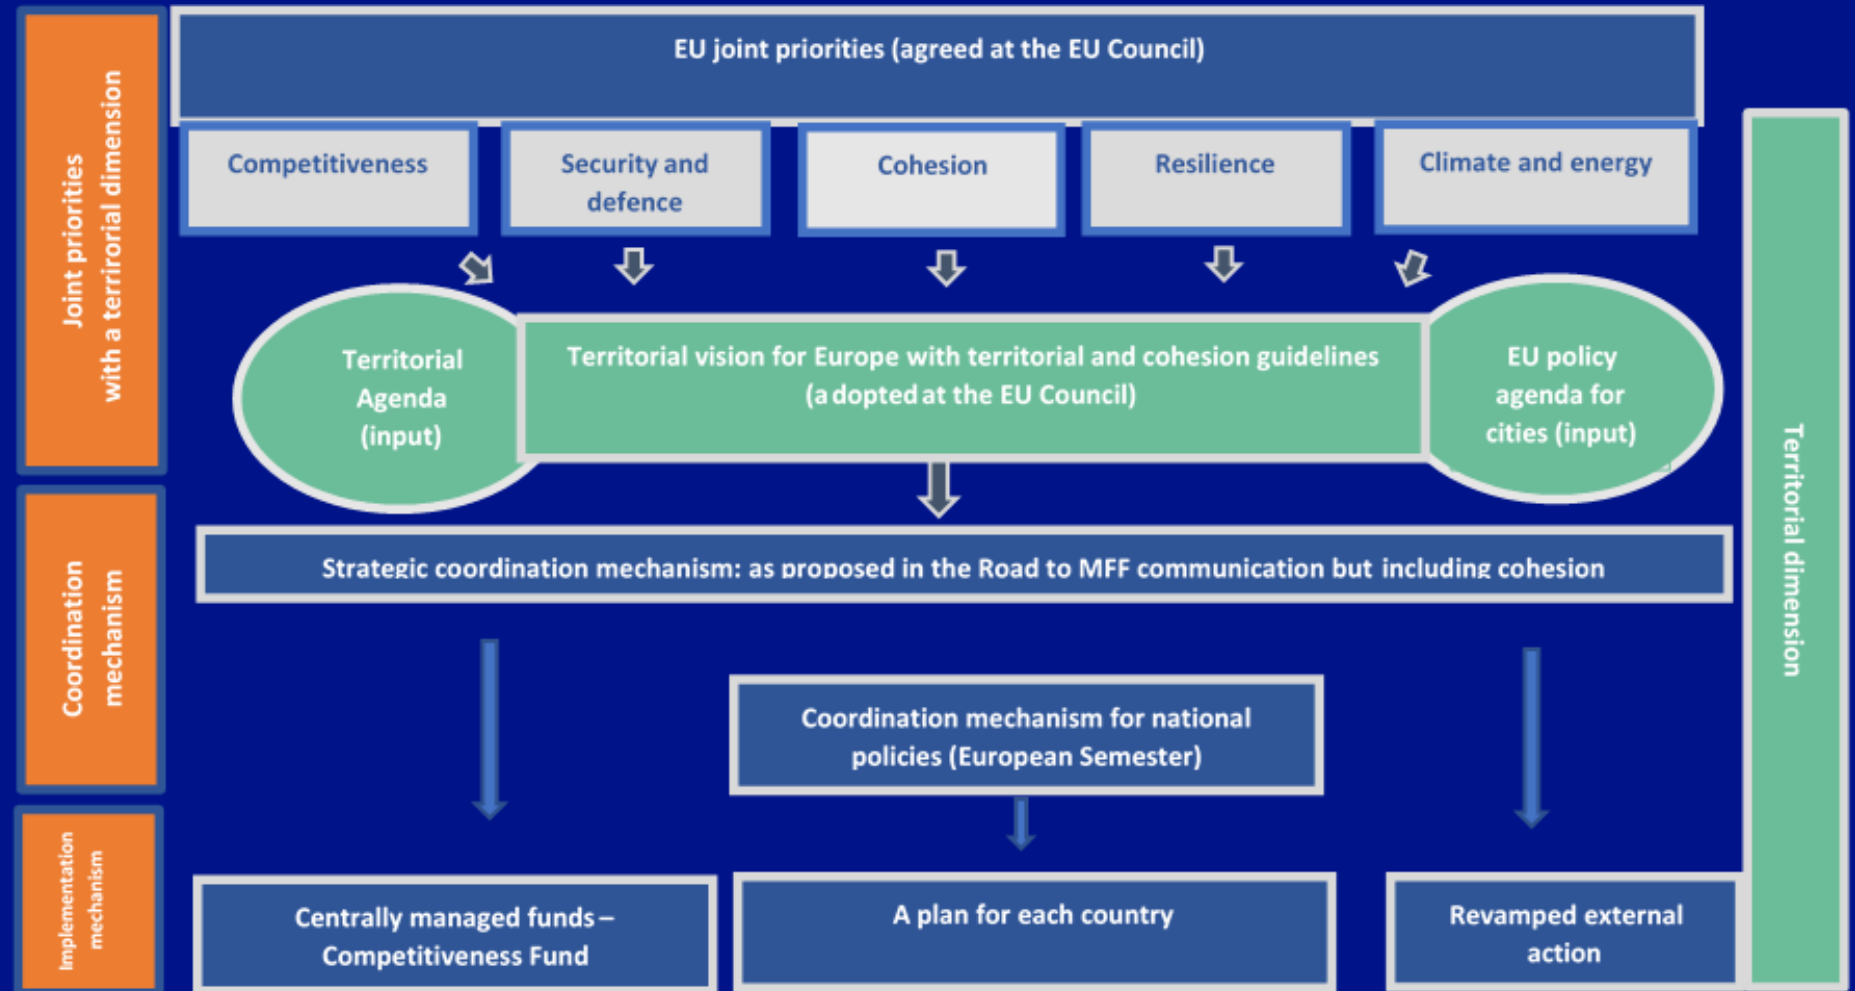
Joint priorities with a terrorial dimension

EU joint priorities (agreed at the EU Council)

Competitiveness

Security and defence

Cohesion

Resilience

Climate and energy

Territorial Agenda (input)

Territorial vision for Europe with territorial and cohesion guidelines (adopted at the EU Council)

EU policy agenda for cities (input)

Territorial dimension

Coordination mechanism

Strategic coordination mechanism: as proposed in the Road to MFF communication but including cohesion

Coordination mechanism for national policies (European Semester)

Implementation mechanism

Centrally managed funds – Competitiveness Fund

A plan for each country

Revamped external action